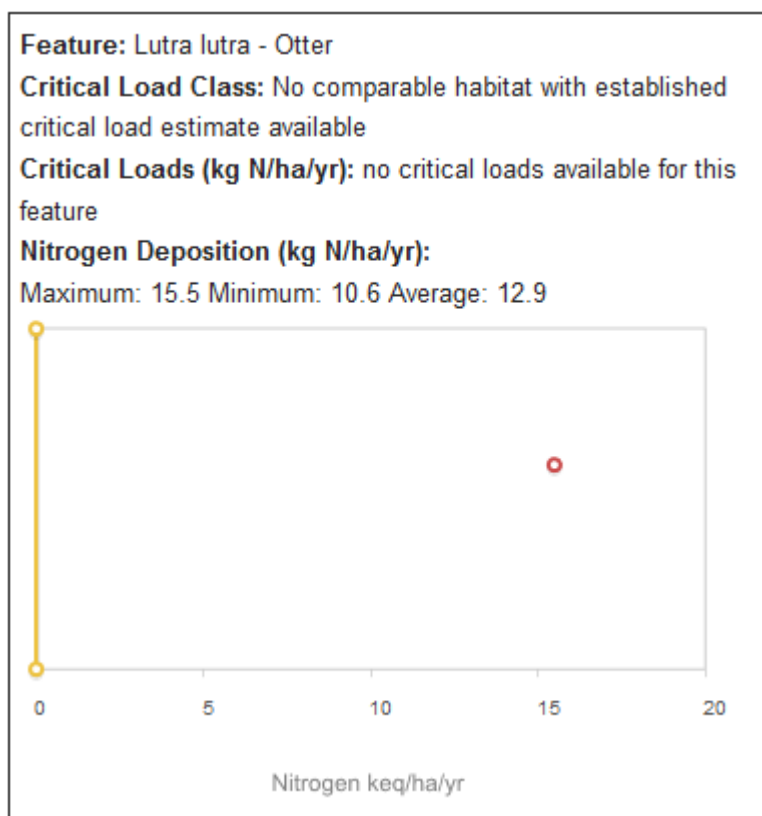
**Feature:** Lutra lutra - Otter
**Critical Load Class:** No comparable habitat with established critical load estimate available
**Critical Loads (kg N/ha/yr):** no critical loads available for this feature
**Nitrogen Deposition (kg N/ha/yr):**
Maximum: 15.5 Minimum: 10.6 Average: 12.9

0 5 10 15 20

Nitrogen keq/ha/yr